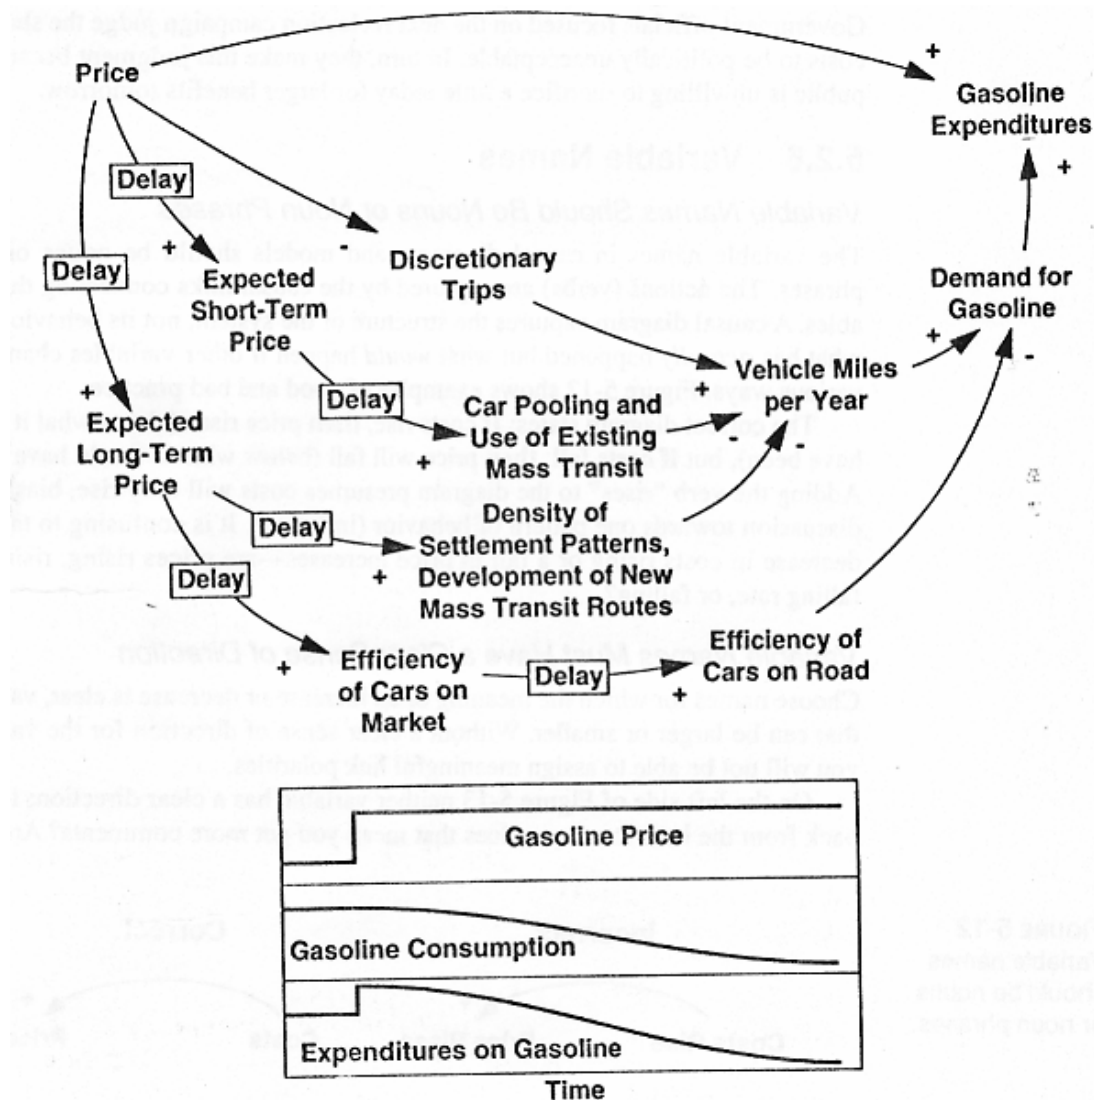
Price

+

Gasoline Expenditures

+

-

Delay

Delay

+

Expected Short-Term Price

-

Discretionary Trips

Demand for Gasoline

+

-

+

Expected Long-Term Price

Delay

Car Pooling and Use of Existing Mass Transit

+

Vehicle Miles per Year

+

-

-

Delay

Density of Settlement Patterns, Development of New Mass Transit Routes

+

Delay

+

Efficiency of Cars on Market

Delay

+

Efficiency of Cars on Road

Gasoline Price

Gasoline Consumption

Expenditures on Gasoline

Time